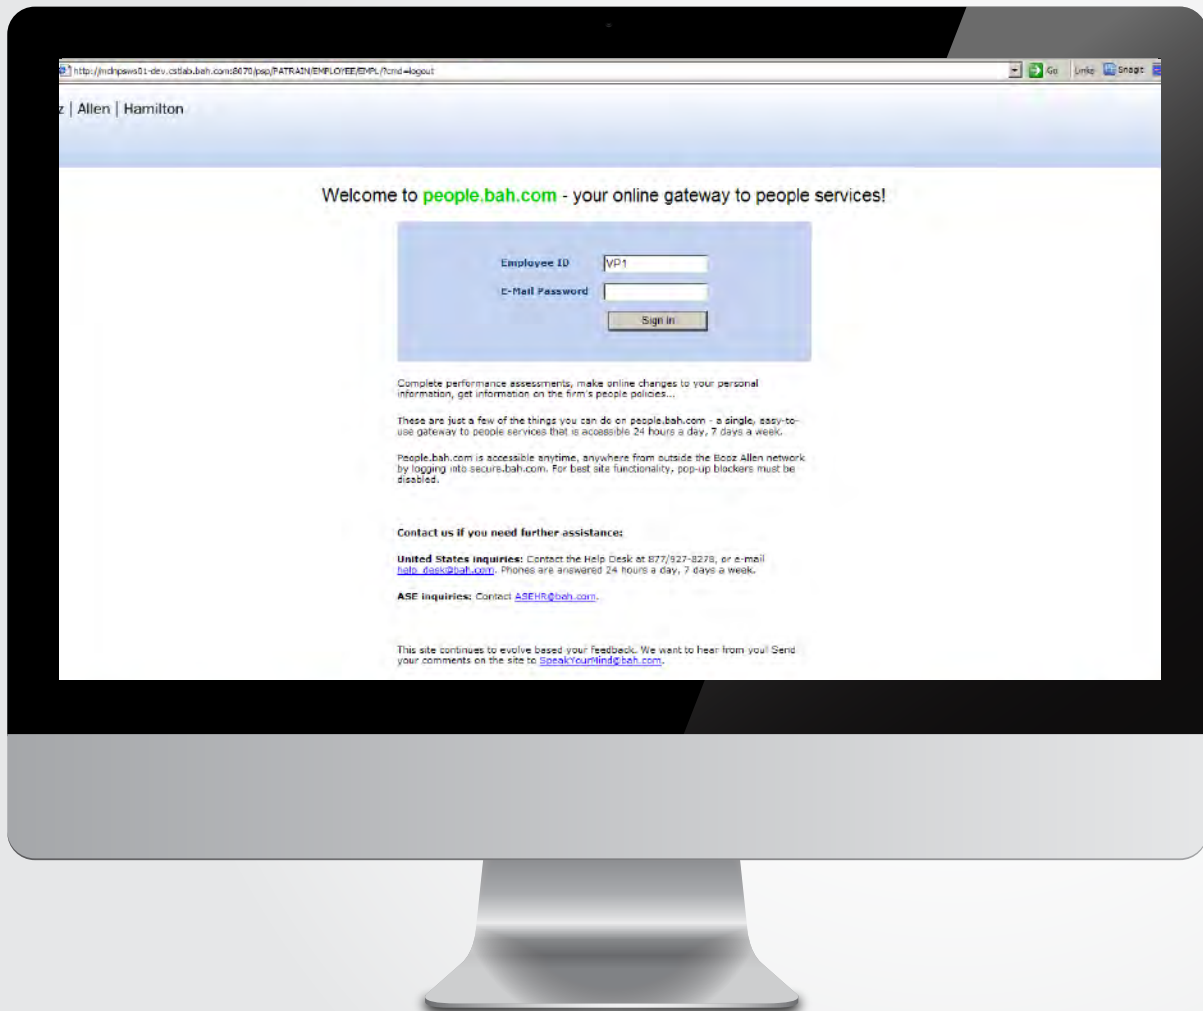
http://mclnpsws01-dev.cstlab.bah.com:8070/psp/PATRAIN/EMPLOYEE/EMPL/?cmd=logout

Go Links Snagit

z | Allen | Hamilton

Welcome to people.bah.com - your online gateway to people services!

Employee ID VP1

E-Mail Password

Sign in

Complete performance assessments, make online changes to your personal information, get information on the firm's people policies...

These are just a few of the things you can do on people.bah.com - a single, easy-to-use gateway to people services that is accessible 24 hours a day, 7 days a week.

People.bah.com is accessible anytime, anywhere from outside the Booz Allen network by logging into secure.bah.com. For best site functionality, pop-up blockers must be disabled.

Contact us if you need further assistance:

United States inquiries: Contact the Help Desk at 877/927-8278, or e-mail help_desk@bah.com. Phones are answered 24 hours a day, 7 days a week.

ASE inquiries: Contact ASEHR@bah.com.

This site continues to evolve based your feedback. We want to hear from you! Send your comments on the site to SpeakYourMind@bah.com.